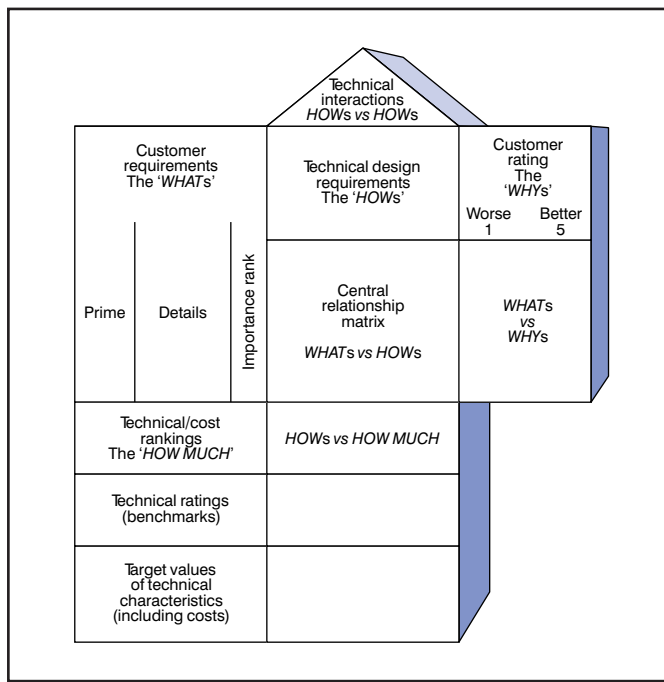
Technical interactions *HOWs vs HOWs*

Customer requirements The '*WHAT*s'

Prime

Details

Importance rank

Technical design requirements The '*HOW*s'

Customer rating The '*WHY*s'

Worse 1

Better 5

Central relationship matrix

*WHAT*s *vs HOW*s

*WHAT*s *vs WHY*s

Technical/cost rankings The '*HOW MUCH*'

*HOW*s *vs HOW MUCH*

Technical ratings (benchmarks)

Target values of technical characteristics (including costs)